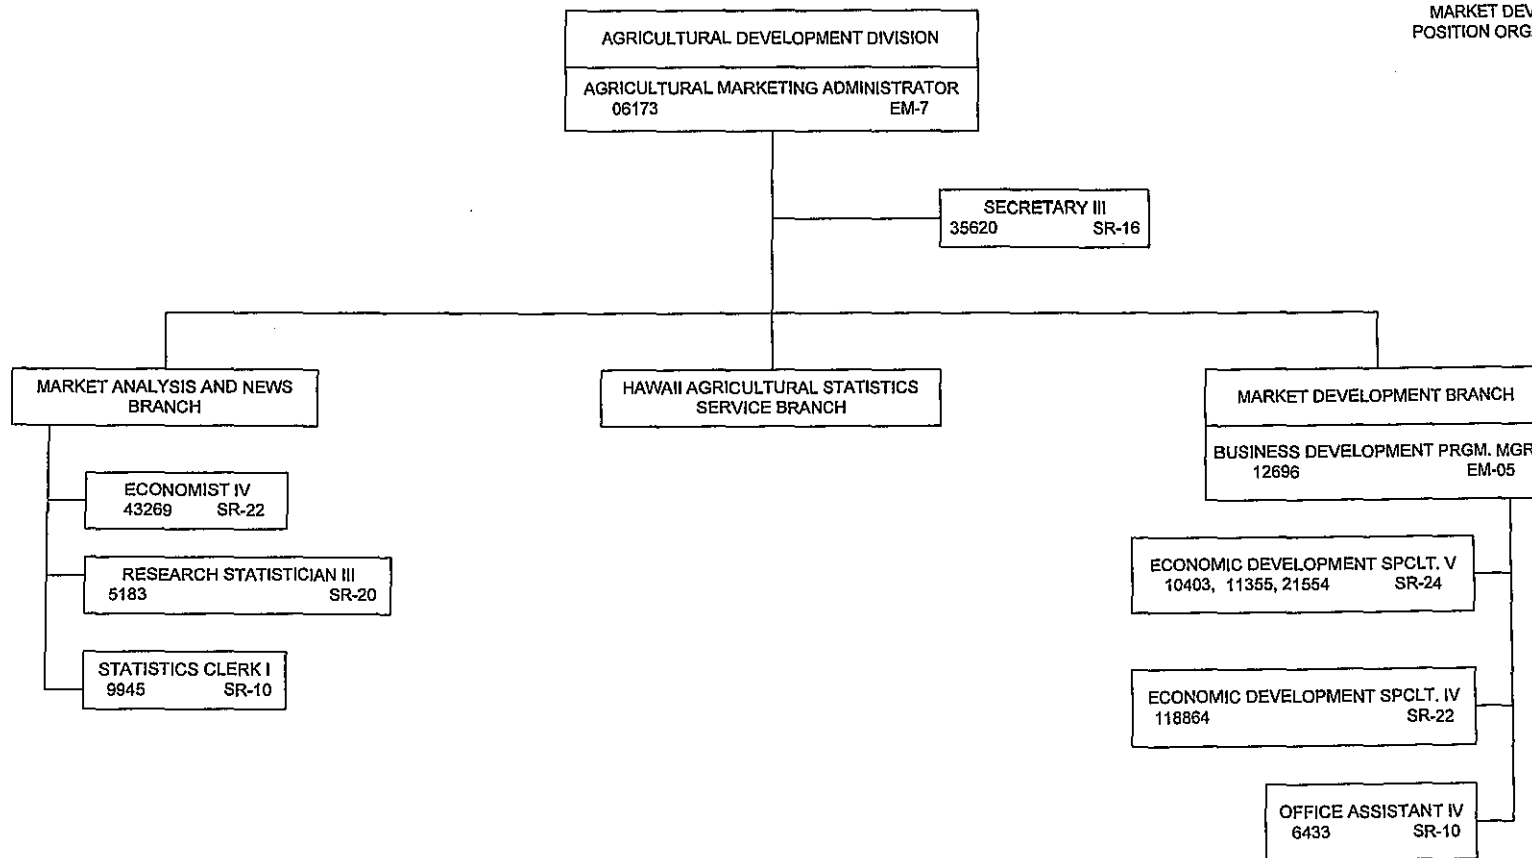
MARKET DEV
POSITION ORG

AGRICULTURAL DEVELOPMENT DIVISION

AGRICULTURAL MARKETING ADMINISTRATOR
06173 EM-7

SECRETARY III
35620 SR-16

MARKET ANALYSIS AND NEWS BRANCH

HAWAII AGRICULTURAL STATISTICS SERVICE BRANCH

MARKET DEVELOPMENT BRANCH

BUSINESS DEVELOPMENT PRGM. MGR
12696 EM-05

ECONOMIST IV
43269 SR-22

RESEARCH STATISTICIAN III
5183 SR-20

STATISTICS CLERK I
9945 SR-10

ECONOMIC DEVELOPMENT SPCLT. V
10403, 11355, 21554 SR-24

ECONOMIC DEVELOPMENT SPCLT. IV
118864 SR-22

OFFICE ASSISTANT IV
6433 SR-10